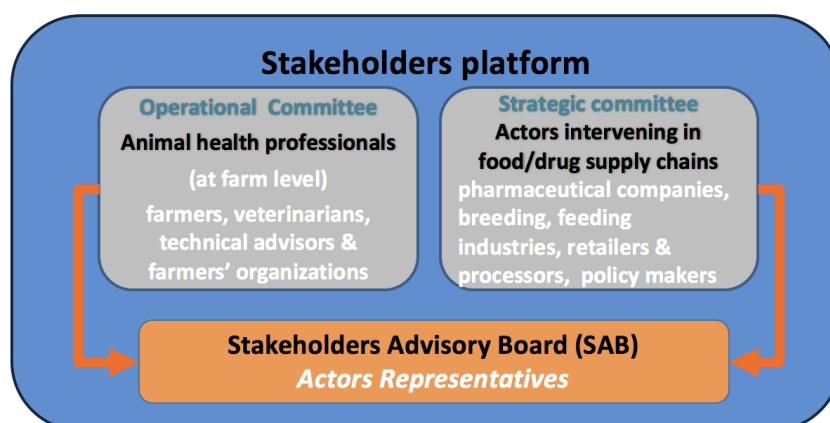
Stakeholders platform

Operational Committee
Animal health professionals
(at farm level)
farmers, veterinarians, technical advisors & farmers' organizations

Strategic committee
Actors intervening in food/drug supply chains
pharmaceutical companies, breeding, feeding industries, retailers & processors, policy makers

Stakeholders Advisory Board (SAB)
Actors Representatives